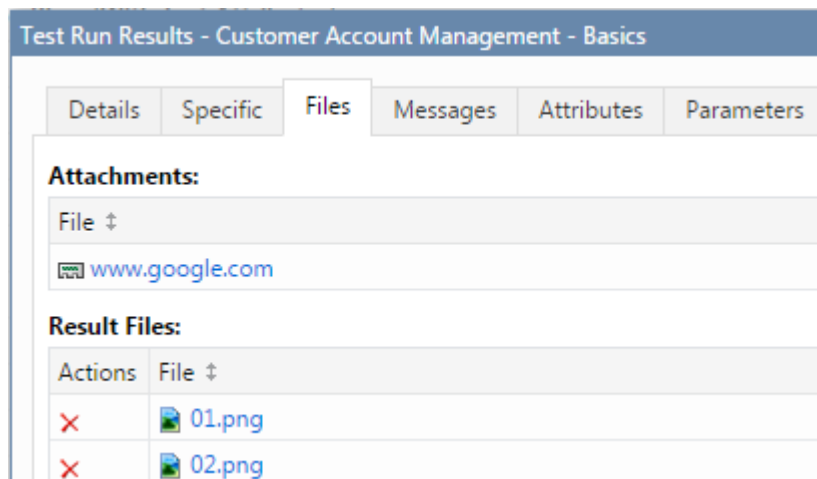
Test Run Results - Customer Account Management - Basics

Details | Specific | Files | Messages | Attributes | Parameters

Attachments:

| File ↕ |
|---|
| www.google.com |

Result Files:

| Actions | File ↕ |
|---|---|
| × | 01.png |
| × | 02.png |